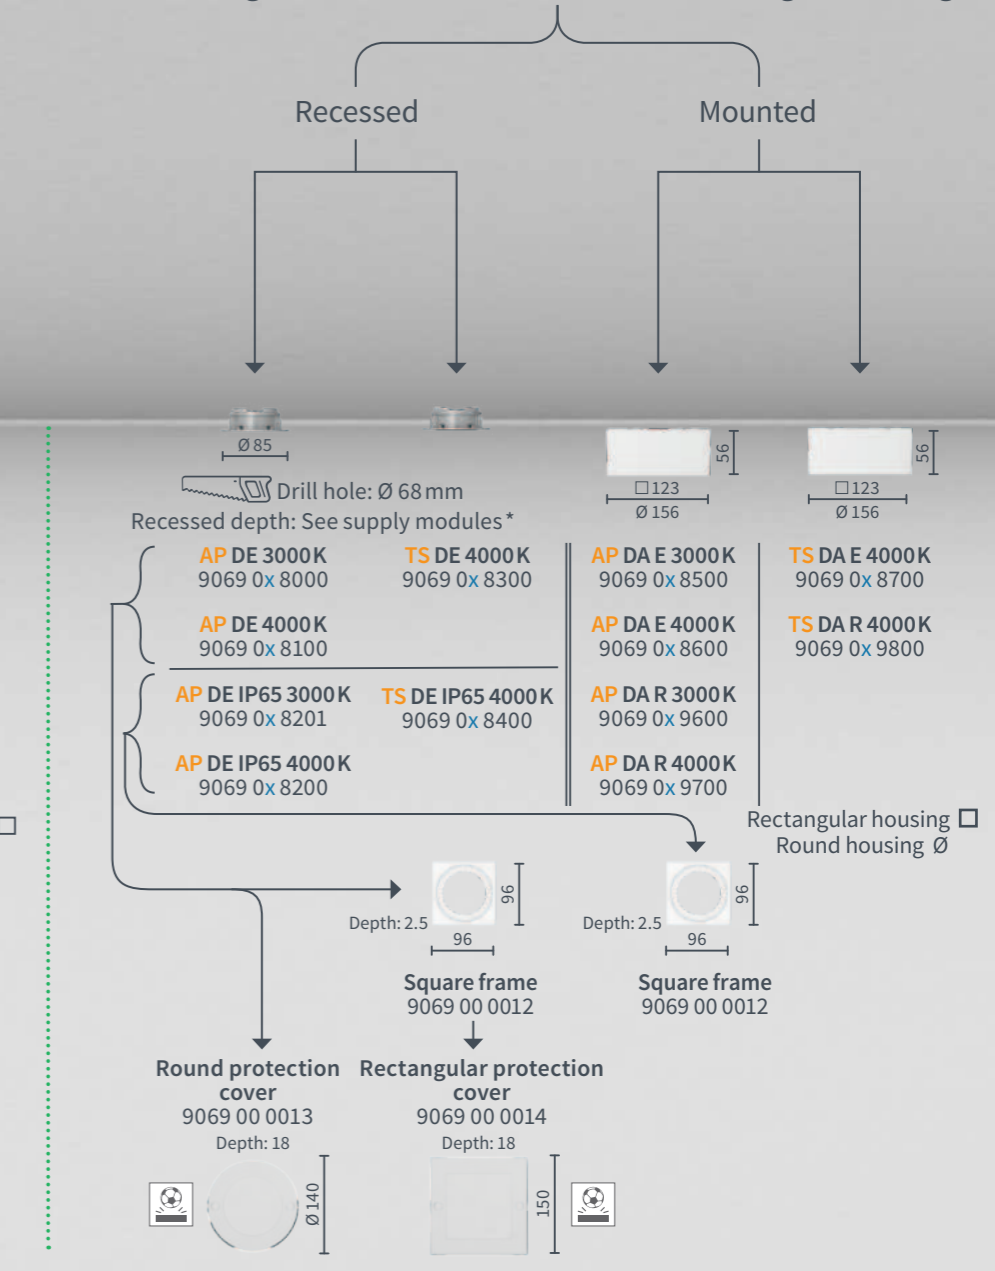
Recessed

Mounted

Ø 85

Drill hole: Ø 68 mm

Recessed depth: See supply modules*

56

□123
Ø 156

56

□123
Ø 156

AP DE 3000 K
9069 0x 8000

TS DE 4000 K
9069 0x 8300

AP DA E 3000 K
9069 0x 8500

TS DA E 4000 K
9069 0x 8700

AP DE 4000 K
9069 0x 8100

AP DA E 4000 K
9069 0x 8600

TS DA R 4000 K
9069 0x 9800

AP DE IP65 3000 K
9069 0x 8201

TS DE IP65 4000 K
9069 0x 8400

AP DA R 3000 K
9069 0x 9600

AP DE IP65 4000 K
9069 0x 8200

AP DA R 4000 K
9069 0x 9700

Rectangular housing □
Round housing Ø

□

96
Depth: 2.5
96

Square frame
9069 00 0012

96
Depth: 2.5
96

Square frame
9069 00 0012

Round protection cover
9069 00 0013
Depth: 18

Rectangular protection cover
9069 00 0014
Depth: 18

Ø 140

150